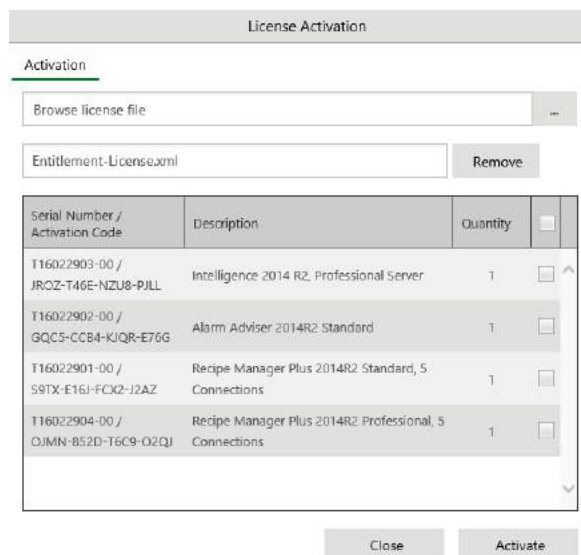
License Activation

Activation

Browse license file

...

Entitlement-License.xml

Remove

| Serial Number / Activation Code | Description | Quantity | |
|---|---|---|---|
| T16022903-00 / JROZ-T46E-NZU8-PJLL | Intelligence 2014 R2, Professional Server | 1 | |
| T16022902-00 / GQC5-CCB4-KJQR-E76G | Alarm Adviser 2014R2 Standard | 1 | |
| T16022901-00 / S9TX-E16J-FCX2-J2AZ | Recipe Manager Plus 2014R2 Standard, 5 Connections | 1 | |
| T16022904-00 / OJMN-852D-T6C9-O2QJ | Recipe Manager Plus 2014R2 Professional, 5 Connections | 1 | |

Close

Activate